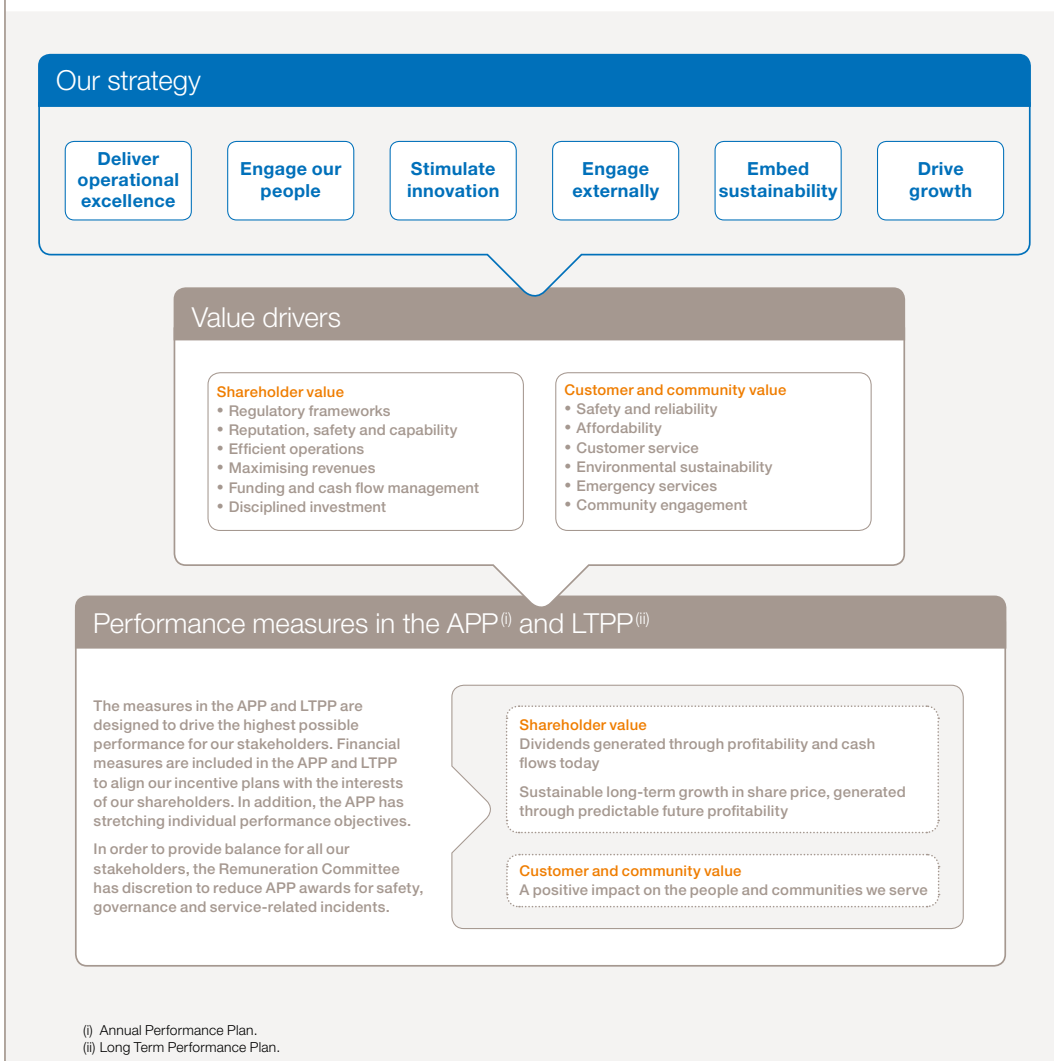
Our strategy

Deliver operational excellence

Engage our people

Stimulate innovation

Engage externally

Embed sustainability

Drive growth

Value drivers

Shareholder value
• Regulatory frameworks
• Reputation, safety and capability
• Efficient operations
• Maximising revenues
• Funding and cash flow management
• Disciplined investment

Customer and community value
• Safety and reliability
• Affordability
• Customer service
• Environmental sustainability
• Emergency services
• Community engagement

Performance measures in the APP$^{(i)}$ and LTPP$^{(ii)}$

The measures in the APP and LTPP are designed to drive the highest possible performance for our stakeholders. Financial measures are included in the APP and LTPP to align our incentive plans with the interests of our shareholders. In addition, the APP has stretching individual performance objectives.

In order to provide balance for all our stakeholders, the Remuneration Committee has discretion to reduce APP awards for safety, governance and service-related incidents.

Shareholder value
Dividends generated through profitability and cash flows today

Sustainable long-term growth in share price, generated through predictable future profitability

Customer and community value
A positive impact on the people and communities we serve

(i) Annual Performance Plan.
(ii) Long Term Performance Plan.